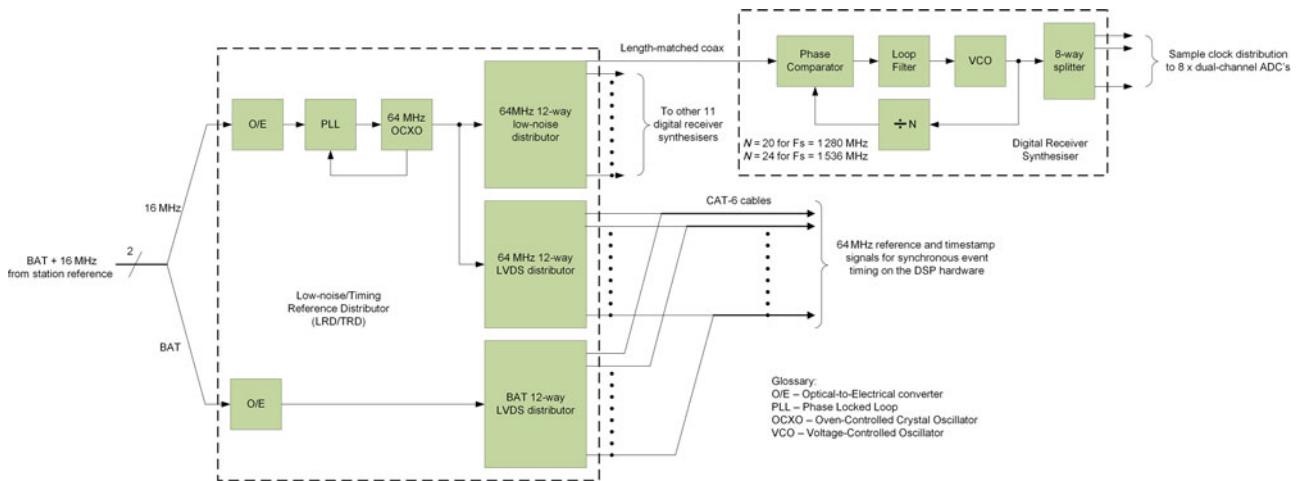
Length-matched coax

Phase Comparator

Loop Filter

VCO

8-way splitter

Sample clock distribution to 8 x dual-channel ADC's

÷ N

$N$ = 20 for Fs = 1280 MHz
$N$ = 24 for Fs = 1536 MHz

Digital Receiver Synthesiser

O/E

PLL

64 MHz OCXO

64MHz 12-way low-noise distributor

To other 11 digital receiver synthesisers

16 MHz

CAT-6 cables

64 MHz 12-way LVDS distributor

64 MHz reference and timestamp signals for synchronous event timing on the DSP hardware

BAT + 16 MHz from station reference

2

Low-noise/Timing Reference Distributor (LRD/TRD)

BAT

O/E

BAT 12-way LVDS distributor

Glossary:
O/E – Optical-to-Electrical converter
PLL – Phase Locked Loop
OCXO – Oven-Controlled Crystal Oscillator
VCO – Voltage-Controlled Oscillator